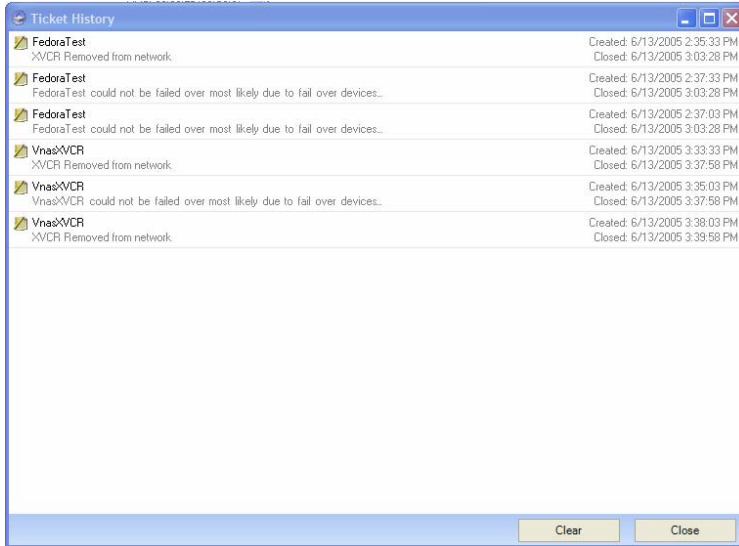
Ticket History

FedoraTest
XVCR Removed from network
Created: 6/13/2005 2:35:33 PM
Closed: 6/13/2005 3:03:28 PM

FedoraTest
FedoraTest could not be failed over most likely due to fail over devices...
Created: 6/13/2005 2:37:33 PM
Closed: 6/13/2005 3:03:28 PM

FedoraTest
FedoraTest could not be failed over most likely due to fail over devices...
Created: 6/13/2005 2:37:03 PM
Closed: 6/13/2005 3:03:28 PM

VnasXVCR
XVCR Removed from network
Created: 6/13/2005 3:33:33 PM
Closed: 6/13/2005 3:37:58 PM

VnasXVCR
VnasXVCR could not be failed over most likely due to fail over devices...
Created: 6/13/2005 3:35:03 PM
Closed: 6/13/2005 3:37:58 PM

VnasXVCR
XVCR Removed from network
Created: 6/13/2005 3:38:03 PM
Closed: 6/13/2005 3:39:58 PM

Clear
Close